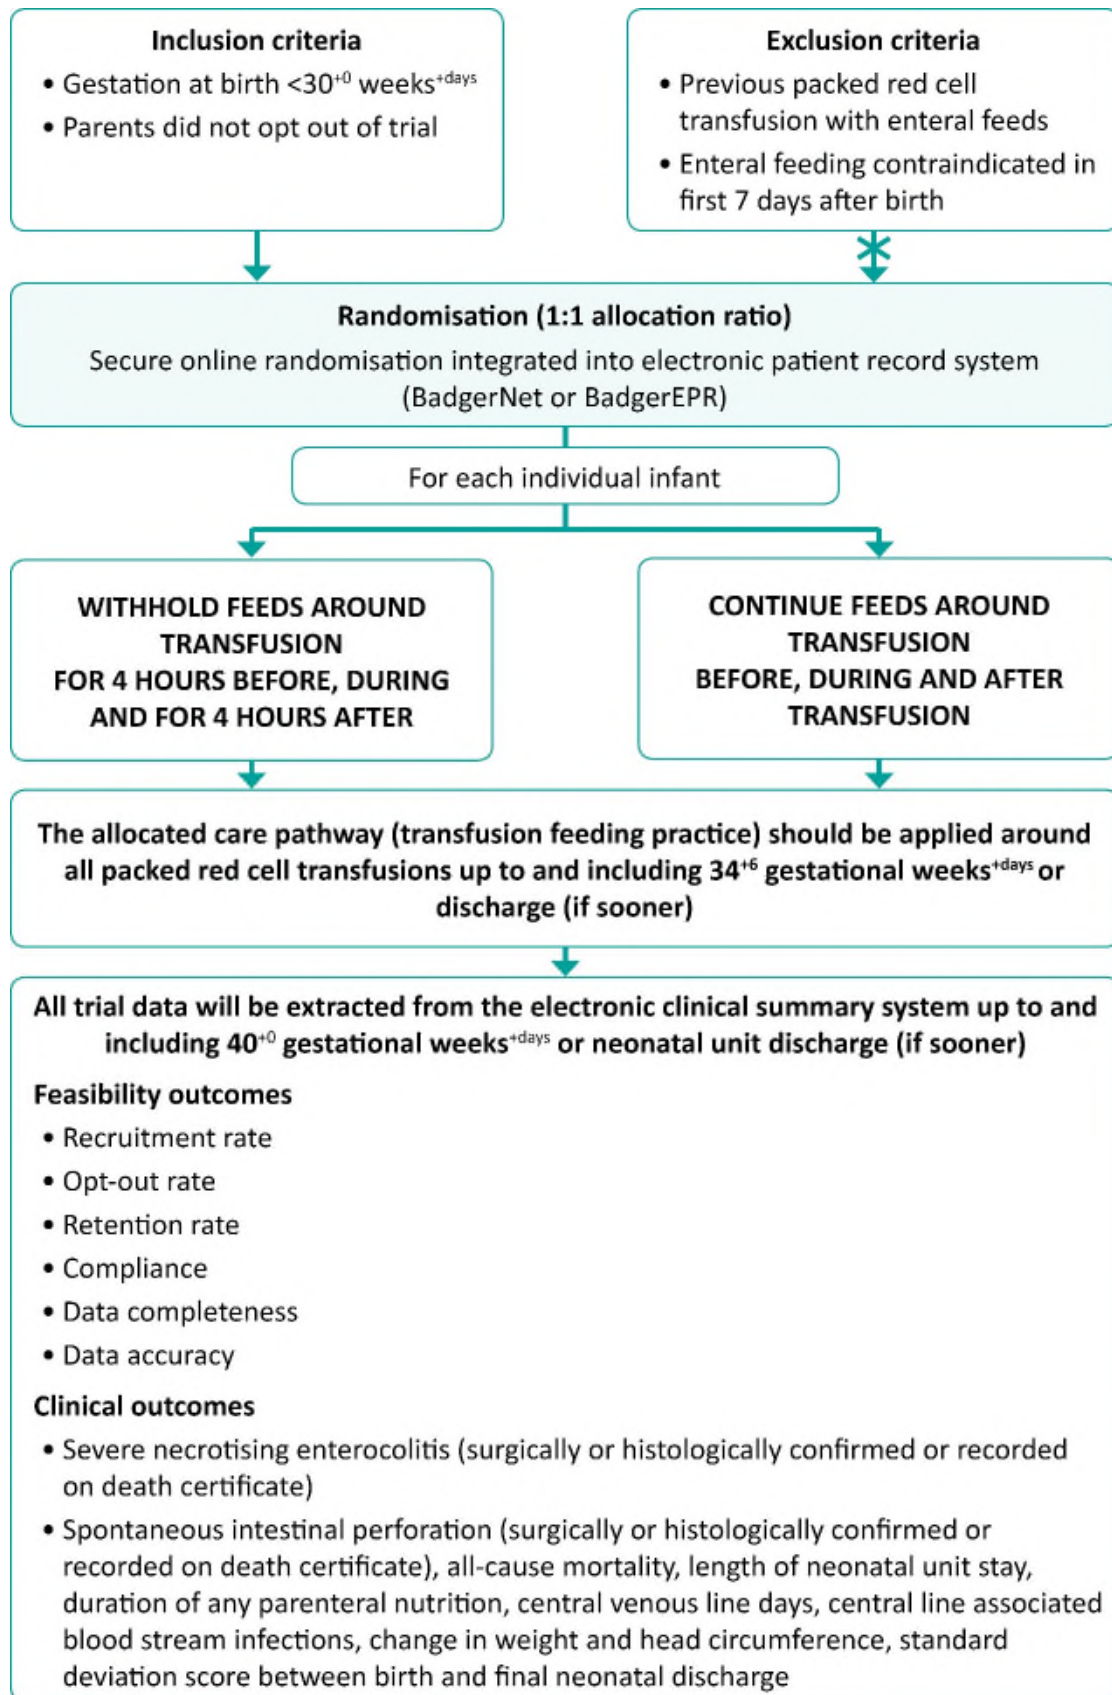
**Inclusion criteria**
- Gestation at birth <$30^{+0}$ weeks$^{+days}$
- Parents did not opt out of trial

**Exclusion criteria**
- Previous packed red cell transfusion with enteral feeds
- Enteral feeding contraindicated in first 7 days after birth

**Randomisation (1:1 allocation ratio)**
Secure online randomisation integrated into electronic patient record system (BadgerNet or BadgerEPR)

For each individual infant

WITHHOLD FEEDS AROUND TRANSFUSION FOR 4 HOURS BEFORE, DURING AND FOR 4 HOURS AFTER

CONTINUE FEEDS AROUND TRANSFUSION BEFORE, DURING AND AFTER TRANSFUSION

The allocated care pathway (transfusion feeding practice) should be applied around all packed red cell transfusions up to and including $34^{+6}$ gestational weeks$^{+days}$ or discharge (if sooner)

All trial data will be extracted from the electronic clinical summary system up to and including $40^{+0}$ gestational weeks$^{+days}$ or neonatal unit discharge (if sooner)

**Feasibility outcomes**
- Recruitment rate
- Opt-out rate
- Retention rate
- Compliance
- Data completeness
- Data accuracy

**Clinical outcomes**
- Severe necrotising enterocolitis (surgically or histologically confirmed or recorded on death certificate)
- Spontaneous intestinal perforation (surgically or histologically confirmed or recorded on death certificate), all-cause mortality, length of neonatal unit stay, duration of any parenteral nutrition, central venous line days, central line associated blood stream infections, change in weight and head circumference, standard deviation score between birth and final neonatal discharge